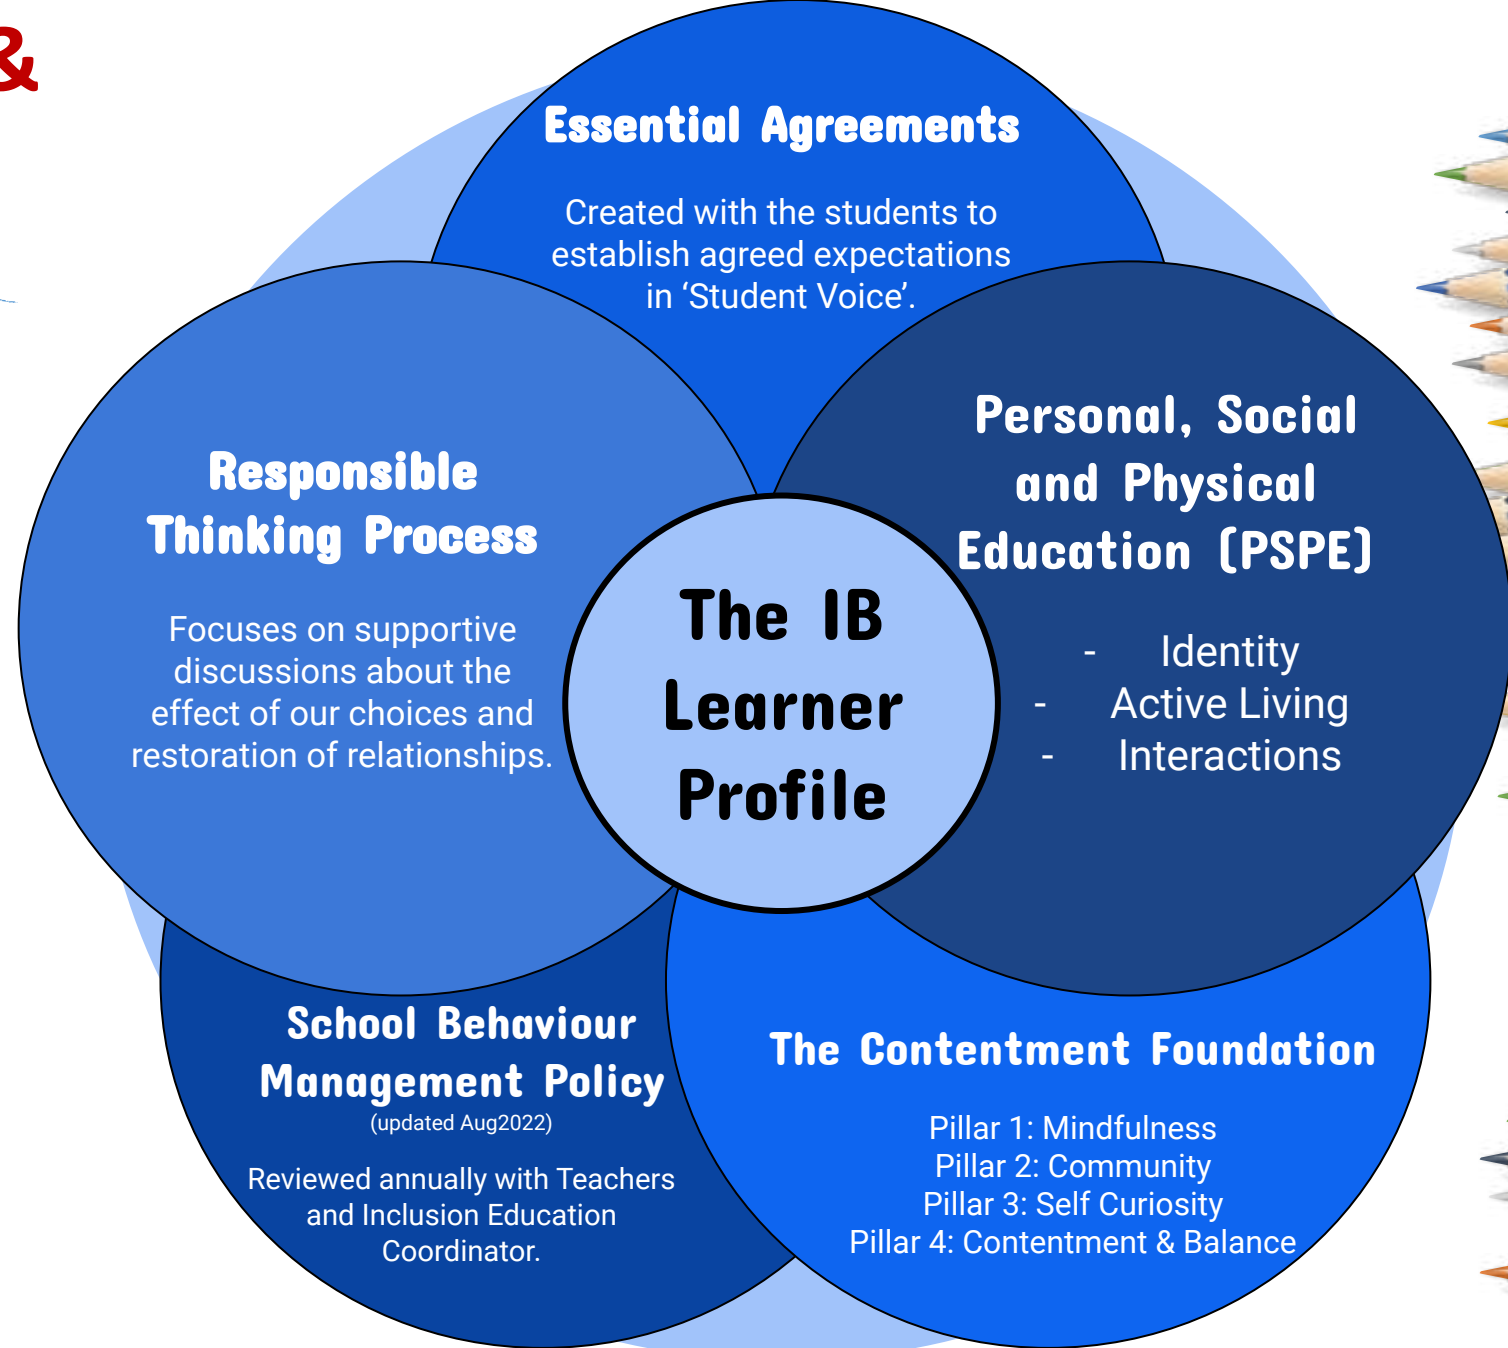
&

Essential Agreements

Created with the students to establish agreed expectations in ‘Student Voice’.

Responsible Thinking Process

Focuses on supportive discussions about the effect of our choices and restoration of relationships.

The IB Learner Profile

Personal, Social and Physical Education (PSPE)

- Identity
- Active Living
- Interactions

School Behaviour Management Policy
(updated Aug2022)

Reviewed annually with Teachers and Inclusion Education Coordinator.

The Contentment Foundation

Pillar 1: Mindfulness
Pillar 2: Community
Pillar 3: Self Curiosity
Pillar 4: Contentment & Balance